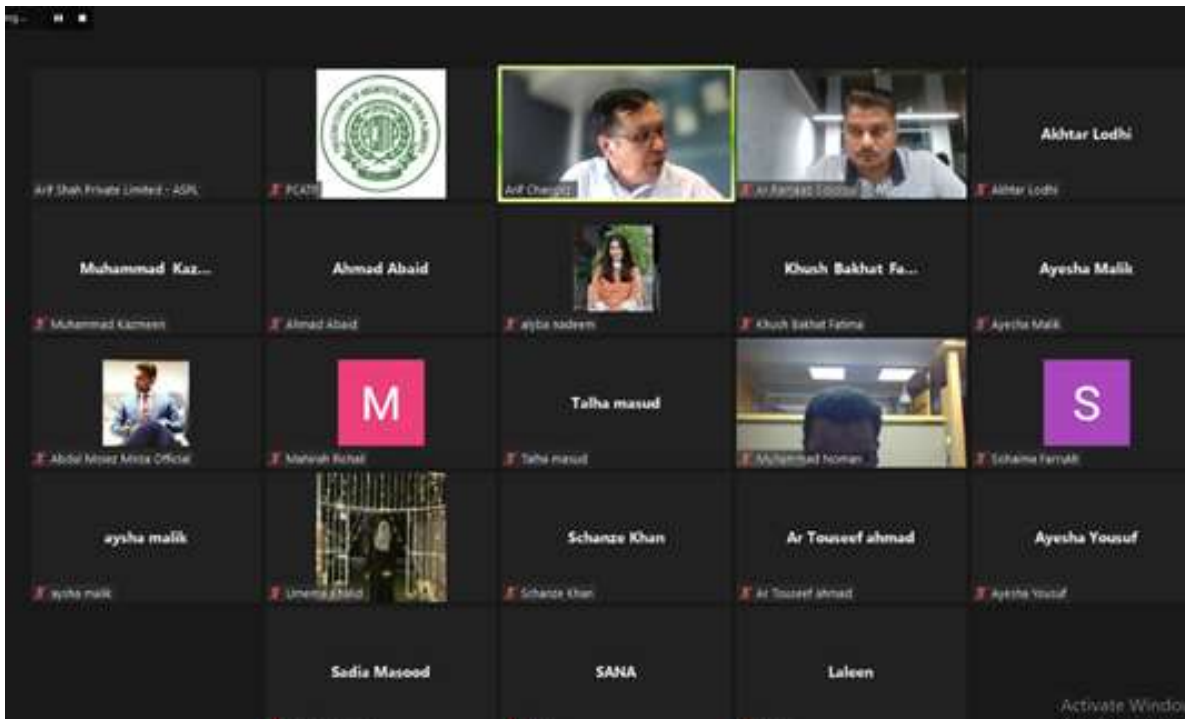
Arif Shah Private Limited - ASPL

PCATP

Arif Changez

Ar Farrukh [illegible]

Akhtar Lodhi

Akhtar Lodhi

Muhammad Kaz...

Muhammad Kazmeen

Ahmad Abaid

Ahmad Abaid

alyba nadeem

Khush Bakhat Fa...

Khush Bakhat Fatima

Ayesha Malik

Ayesha Malik

Abdul Moeez Mirza Official

M

Mahrah Rehan

Talha masud

Talha masud

Muhammad Noman

S

Sohaima Farrukh

aysha malik

aysha malik

Umema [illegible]

Schanze Khan

Schanze Khan

Ar Touseef ahmad

Ar Touseef ahmad

Ayesha Yousuf

Ayesha Yousuf

Sadia Masood

SANA

Laleen

Activate Windo